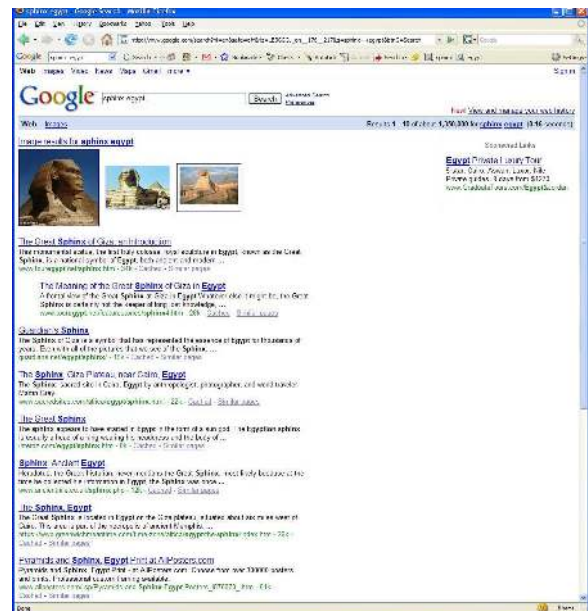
sphinx egypt - Google Search - Mozilla Firefox

File Edit View History Bookmarks Tools Help

Web Images Video News Maps Gmail more ▾

Sign in

Google sphinx egypt Search Advanced Search Preferences

New! View and manage your web history

Web Images

Results 1 - 10 of about 1,330,000 for sphinx egypt. (0.16 seconds)

Image results for sphinx egypt

Sponsored Links

Egypt Private Luxury Tour
5 stars, Cairo, Aswan, Luxor, Nile
Private guides, 8 days from $1270
www.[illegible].com/EgyptSphinx

The Great Sphinx of Giza - an Introduction
The monumental statue, the first truly colossal royal sculpture in Egypt, known as the Great Sphinx, is a national symbol of Egypt, both ancient and modern ...
www.touregypt.net/sphinx.htm - 20k - Cached - Similar pages

The Meaning of the Great Sphinx of Giza in Egypt
A frontal view of the Great Sphinx at Giza in Egypt. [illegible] ...
www.touregypt.net/featurestories/sphinx4.htm - 26k - Cached - Similar pages

Guardian's Sphinx
The Sphinx of Giza is a symbol that has represented the essence of Egypt for thousands of years. Even with all of the pictures that we see of the Sphinx, ...
guardians.net/egypt/sphinx/ - 19k - Cached - Similar pages

The Sphinx, Giza Plateau, near Cairo, Egypt
The Sphinx. Sacred site in Cairo, Egypt by anthropologist, photographer, and world traveler Martin Gray.
www.sacredsites.com/africa/egypt/sphinx.html - 22k - Cached - Similar pages

The Great Sphinx
The sphinx appears to have started in Egypt in the form of a sun god ... The Egyptian sphinx is usually a beast of a king wearing his headdress and the body of ...
www.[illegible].htm - 9k - Cached - Similar pages

Sphinx: Ancient Egypt
Herodotus, the Greek historian, never mentions the Great Sphinx, most likely because at the time he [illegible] ...
www.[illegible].php - 54k - Cached - Similar pages

The Sphinx, Egypt
The Great Sphinx is located in Egypt on the Giza plateau, situated about six miles west of Cairo. This was a part of the necropolis of ancient Memphis, ...
www.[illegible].html - 38k - Cached - Similar pages

Pyramids and Sphinx, Egypt Print at AllPosters.com
Pyramids and Sphinx, Egypt Print - at AllPosters.com. Choose from over 300000 posters and art prints. Professional custom framing available.
www.allposters.com/-sp/Pyramids-and-Sphinx-Egypt-Posters_i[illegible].htm - 61k - Cached - Similar pages

Done